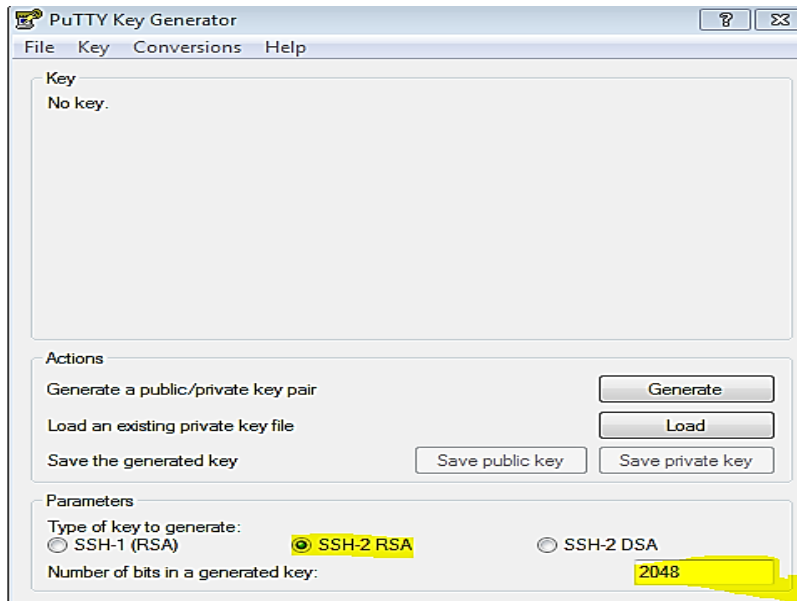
PuTTY Key Generator
? X

File Key Conversions Help

Key
No key.

Actions
Generate a public/private key pair
Generate
Load an existing private key file
Load
Save the generated key
Save public key
Save private key

Parameters
Type of key to generate:
SSH-1 (RSA)
SSH-2 RSA
SSH-2 DSA
Number of bits in a generated key:
2048